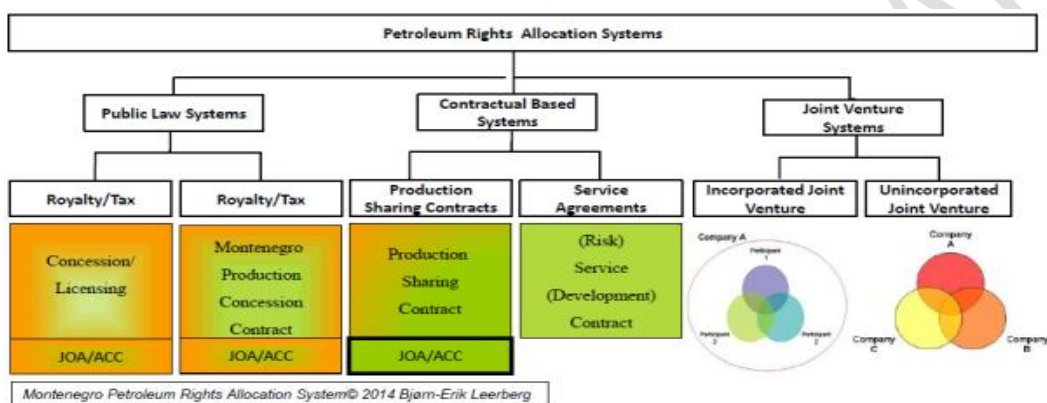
Petroleum Rights Allocation Systems

Public Law Systems

Contractual Based Systems

Joint Venture Systems

Royalty/Tax

Royalty/Tax

Production Sharing Contracts

Service Agreements

Incorporated Joint Venture

Unincorporated Joint Venture

Concession/ Licensing

Montenegro Production Concession Contract

Production Sharing Contract

(Risk) Service (Development) Contract

Company A

Participant 1

Participant 2

Participant 3

Company A

Company C

Company B

JOA/ACC

JOA/ACC

JOA/ACC

Montenegro Petroleum Rights Allocation System© 2014 Bjørn-Erik Leerberg